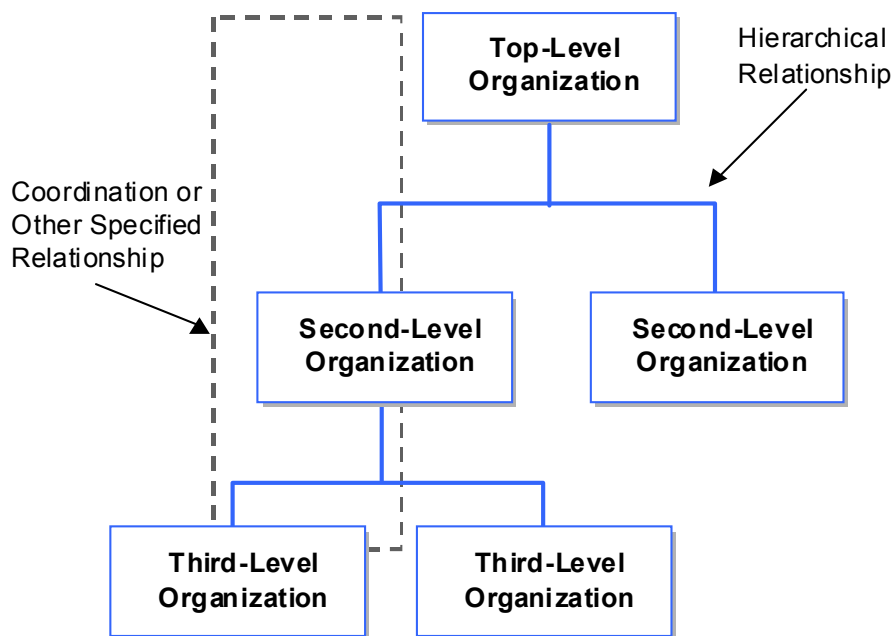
Top-Level Organization

Hierarchical Relationship

Coordination or Other Specified Relationship

Second-Level Organization

Second-Level Organization

Third-Level Organization

Third-Level Organization